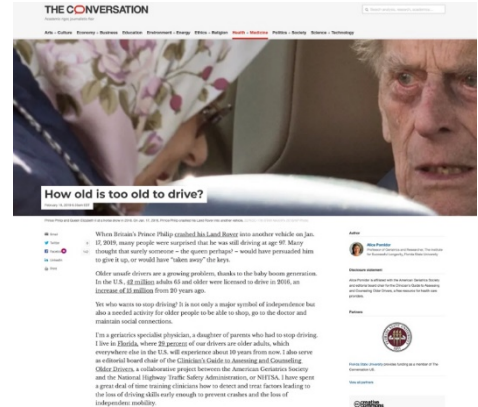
THE CONVERSATION

Academic rigor, journalistic flair

Arts + Culture   Economy + Business   Education   Environment + Energy   Ethics + Religion   Health + Medicine   Politics + Society   Science + Technology

How old is too old to drive?

When Britain's Prince Philip crashed his Land Rover into another vehicle on Jan. 17, 2019, many people were surprised that he was still driving at age 97. Many thought that surely someone – the queen perhaps? – would have persuaded him to give it up, or would have "taken away" the keys.

Older unsafe drivers are a growing problem, thanks to the baby boom generation. In the U.S., 42 million adults 65 and older were licensed to drive in 2016, an increase of 15 million from 20 years ago.

Yet who wants to stop driving? It is not only a major symbol of independence but also a needed activity for older people to be able to shop, go to the doctor and maintain social connections.

I'm a geriatrics specialist physician, a daughter of parents who had to stop driving. I live in Florida, where 29 percent of our drivers are older adults, which everywhere else in the U.S. will experience about 10 years from now. I also serve as editorial board chair of the Clinician's Guide to Assessing and Counseling Older Drivers, a collaborative project between the American Geriatrics Society and the National Highway Traffic Safety Administration, or NHTSA. I have spent a great deal of time training clinicians how to detect and treat factors leading to the loss of driving skills early enough to prevent crashes and the loss of independent mobility.

Email
Twitter
Facebook
LinkedIn
Print

Author

Nina Pomidor

Disclosure statement

Partners

See all partners